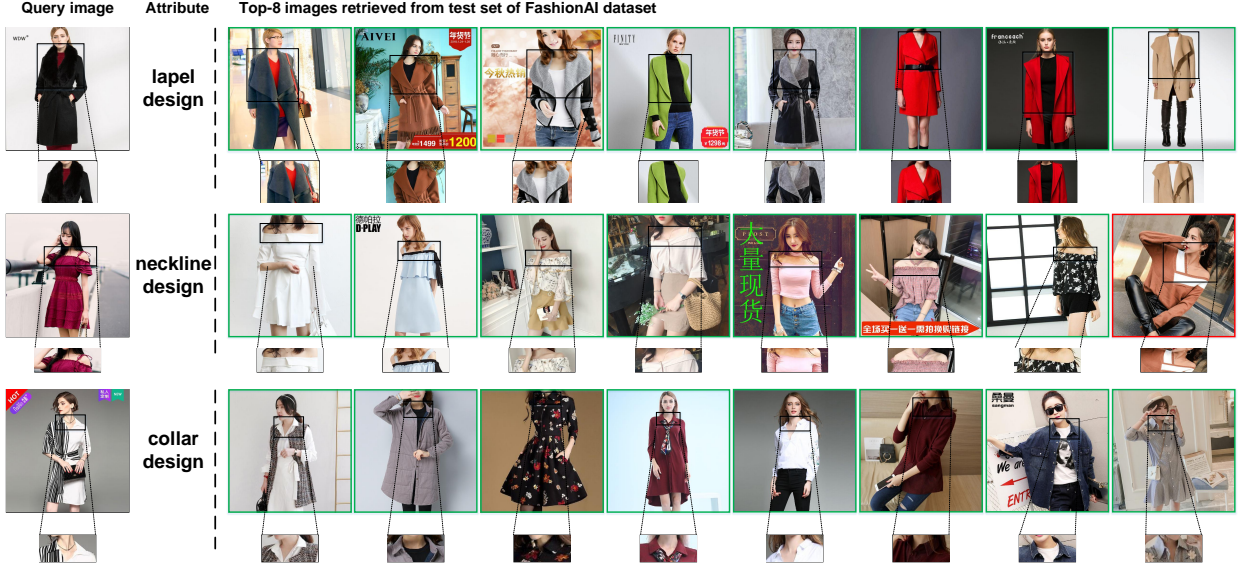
Query image Attribute Top-8 images retrieved from test set of FashionAI dataset

lapel design

neckline design

collar design

AIVEI 年货节 1499 1200

今秋热销

FINITY 年货节 1298

francesch

D·PLAY

大量现货

全场买一送一 需拍搭购链接

HOT

We are

ENTR